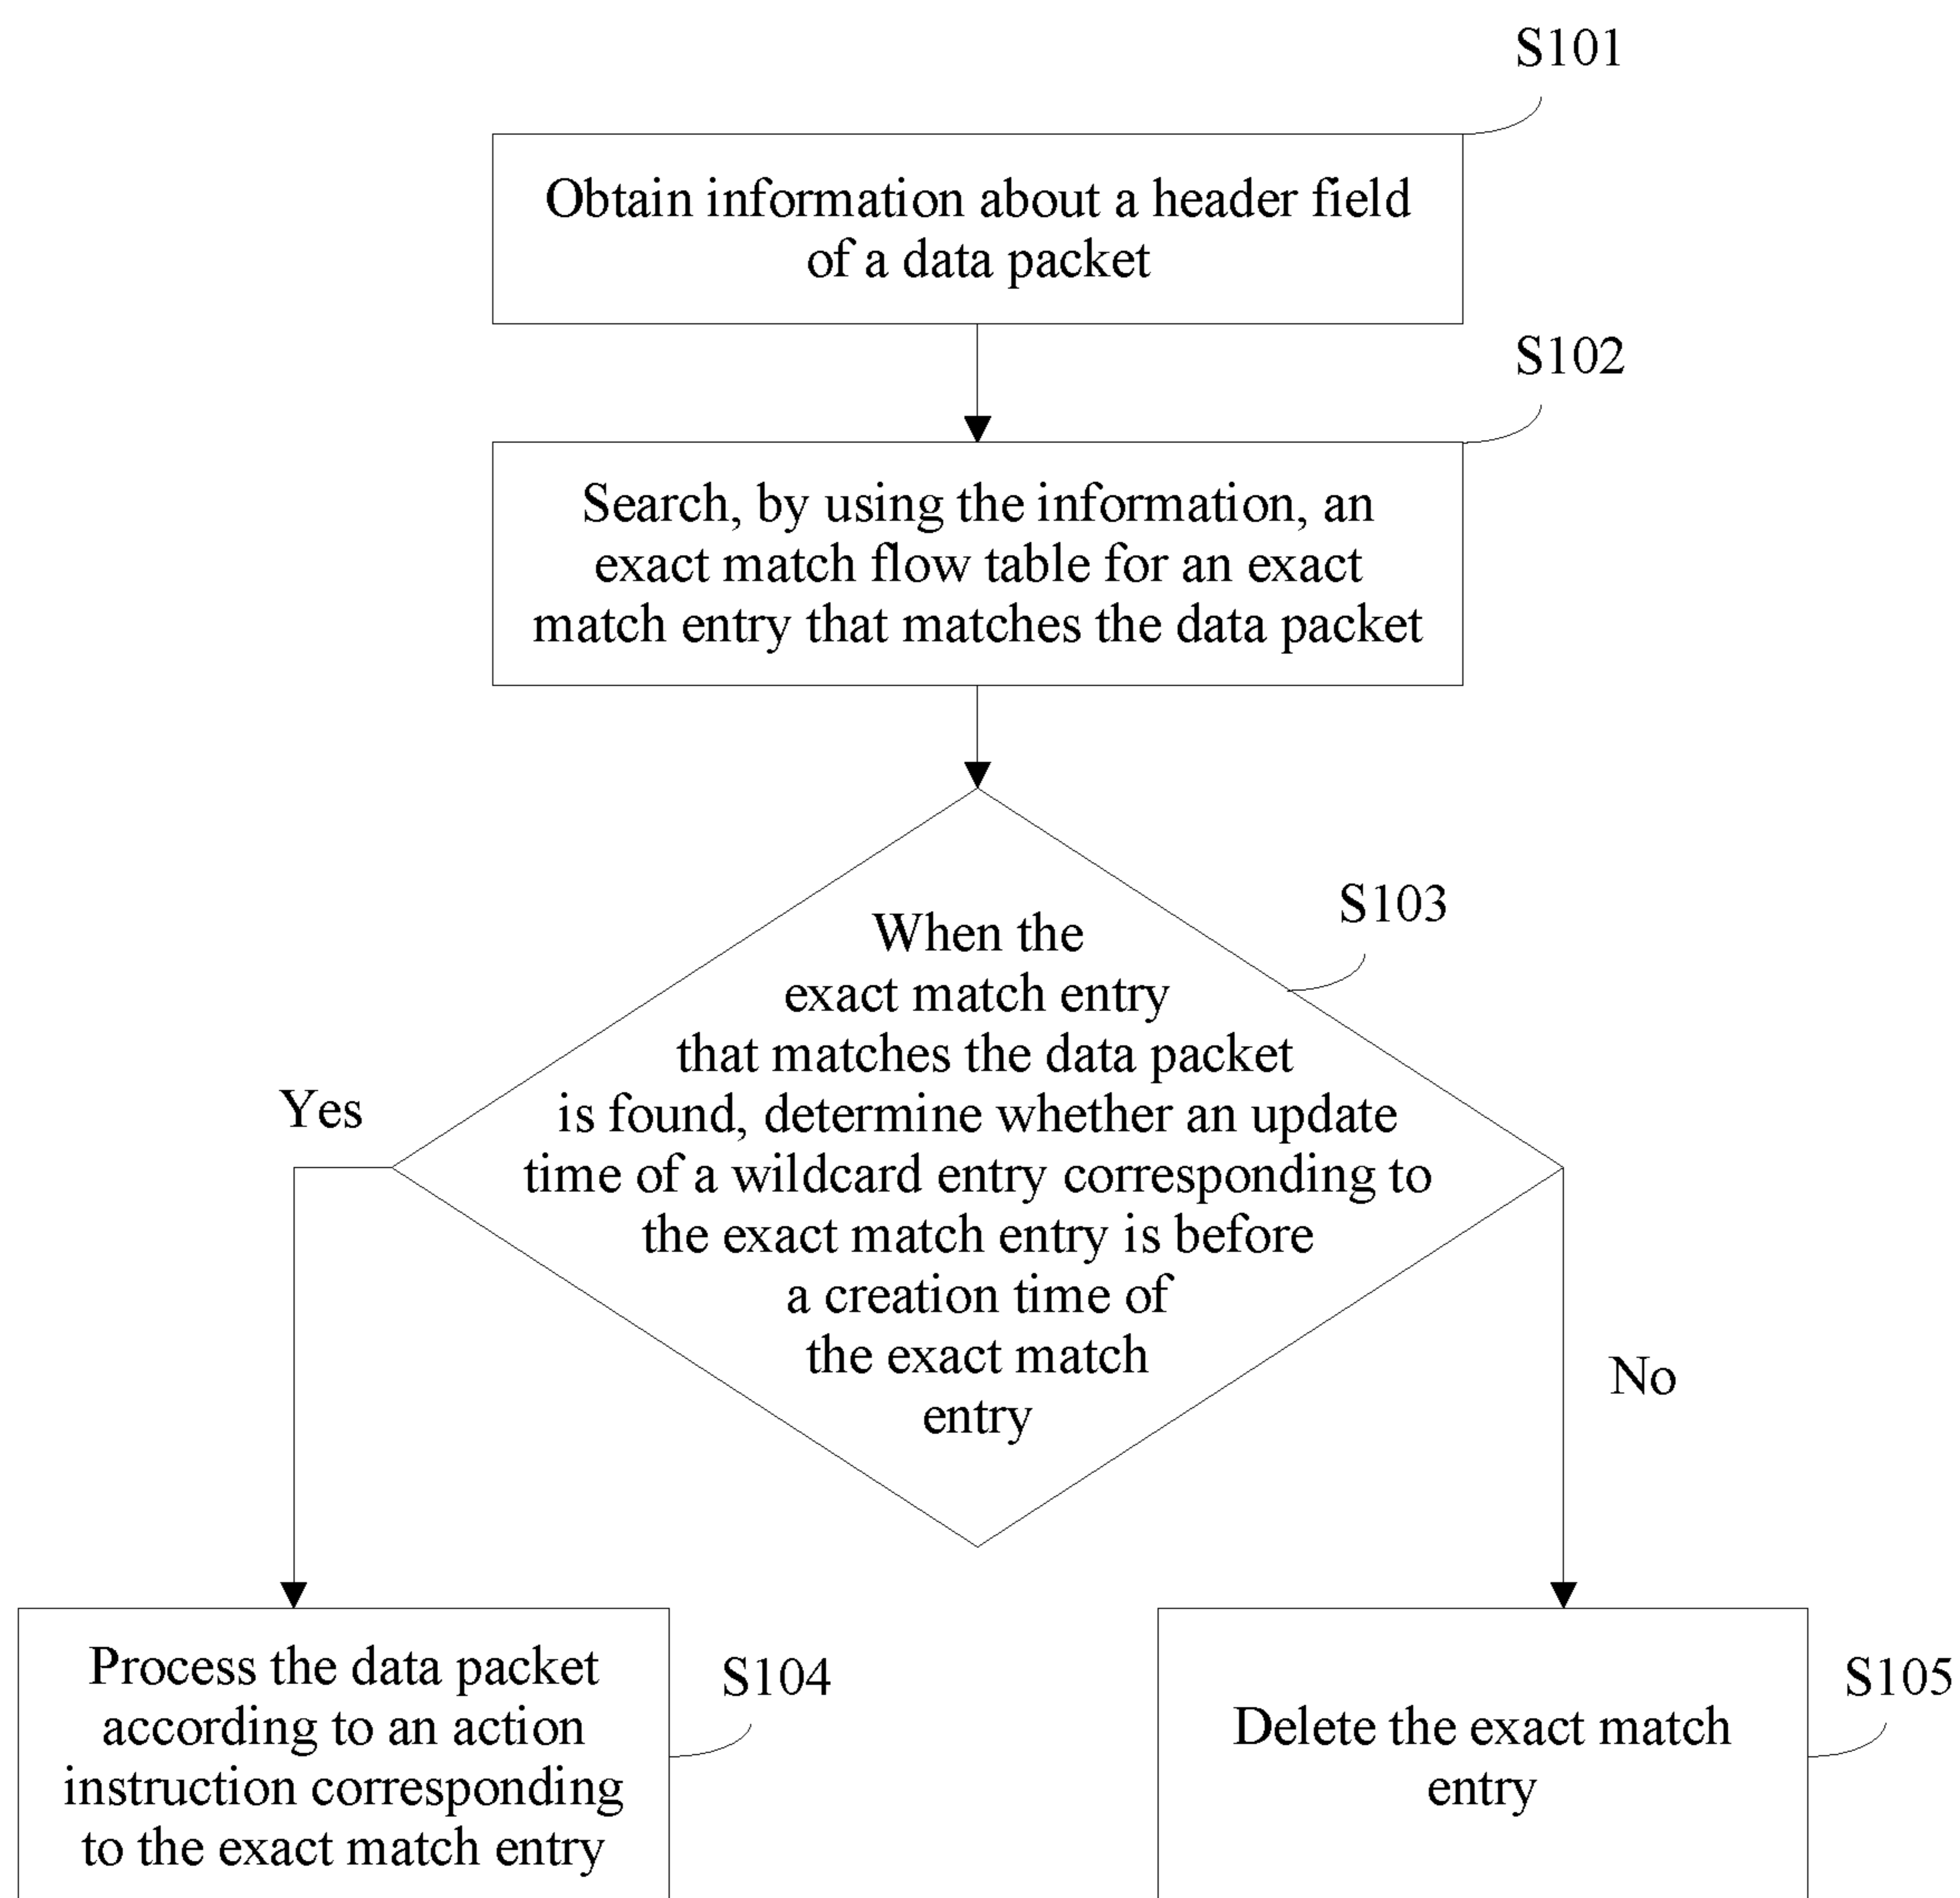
S101

Obtain information about a header field of a data packet

S102

Search, by using the information, an exact match flow table for an exact match entry that matches the data packet

S103

When the exact match entry that matches the data packet is found, determine whether an update time of a wildcard entry corresponding to the exact match entry is before a creation time of the exact match entry

Yes

No

Process the data packet according to an action instruction corresponding to the exact match entry

S104

Delete the exact match entry

S105